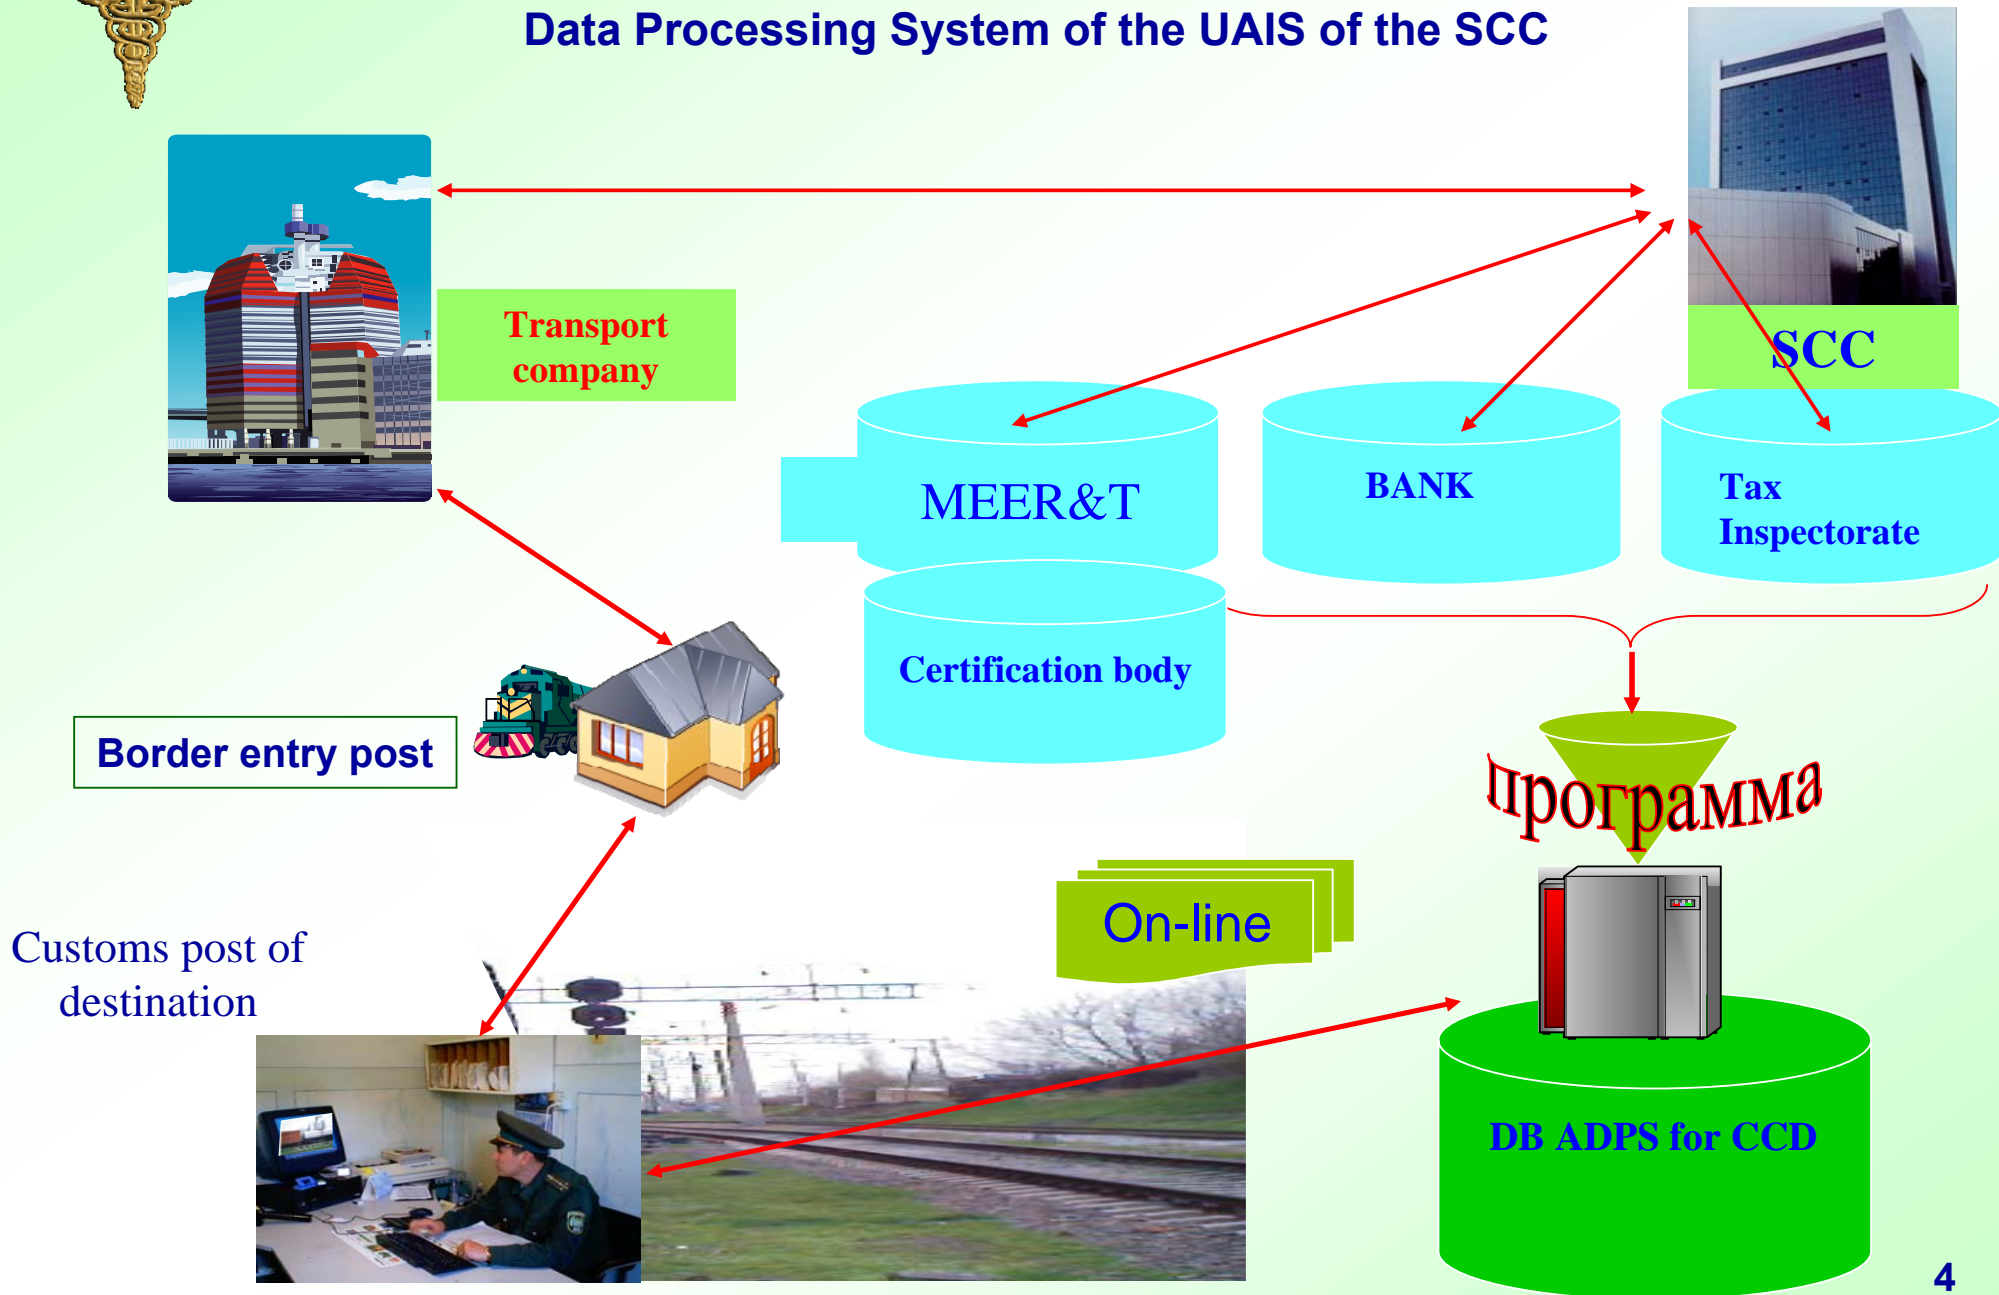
Data Processing System of the UAIS of the SCC

Transport company

SCC

MEER&T

BANK

Tax Inspectorate

Certification body

Border entry post

программа

On-line

Customs post of destination

DB ADPS for CCD

4